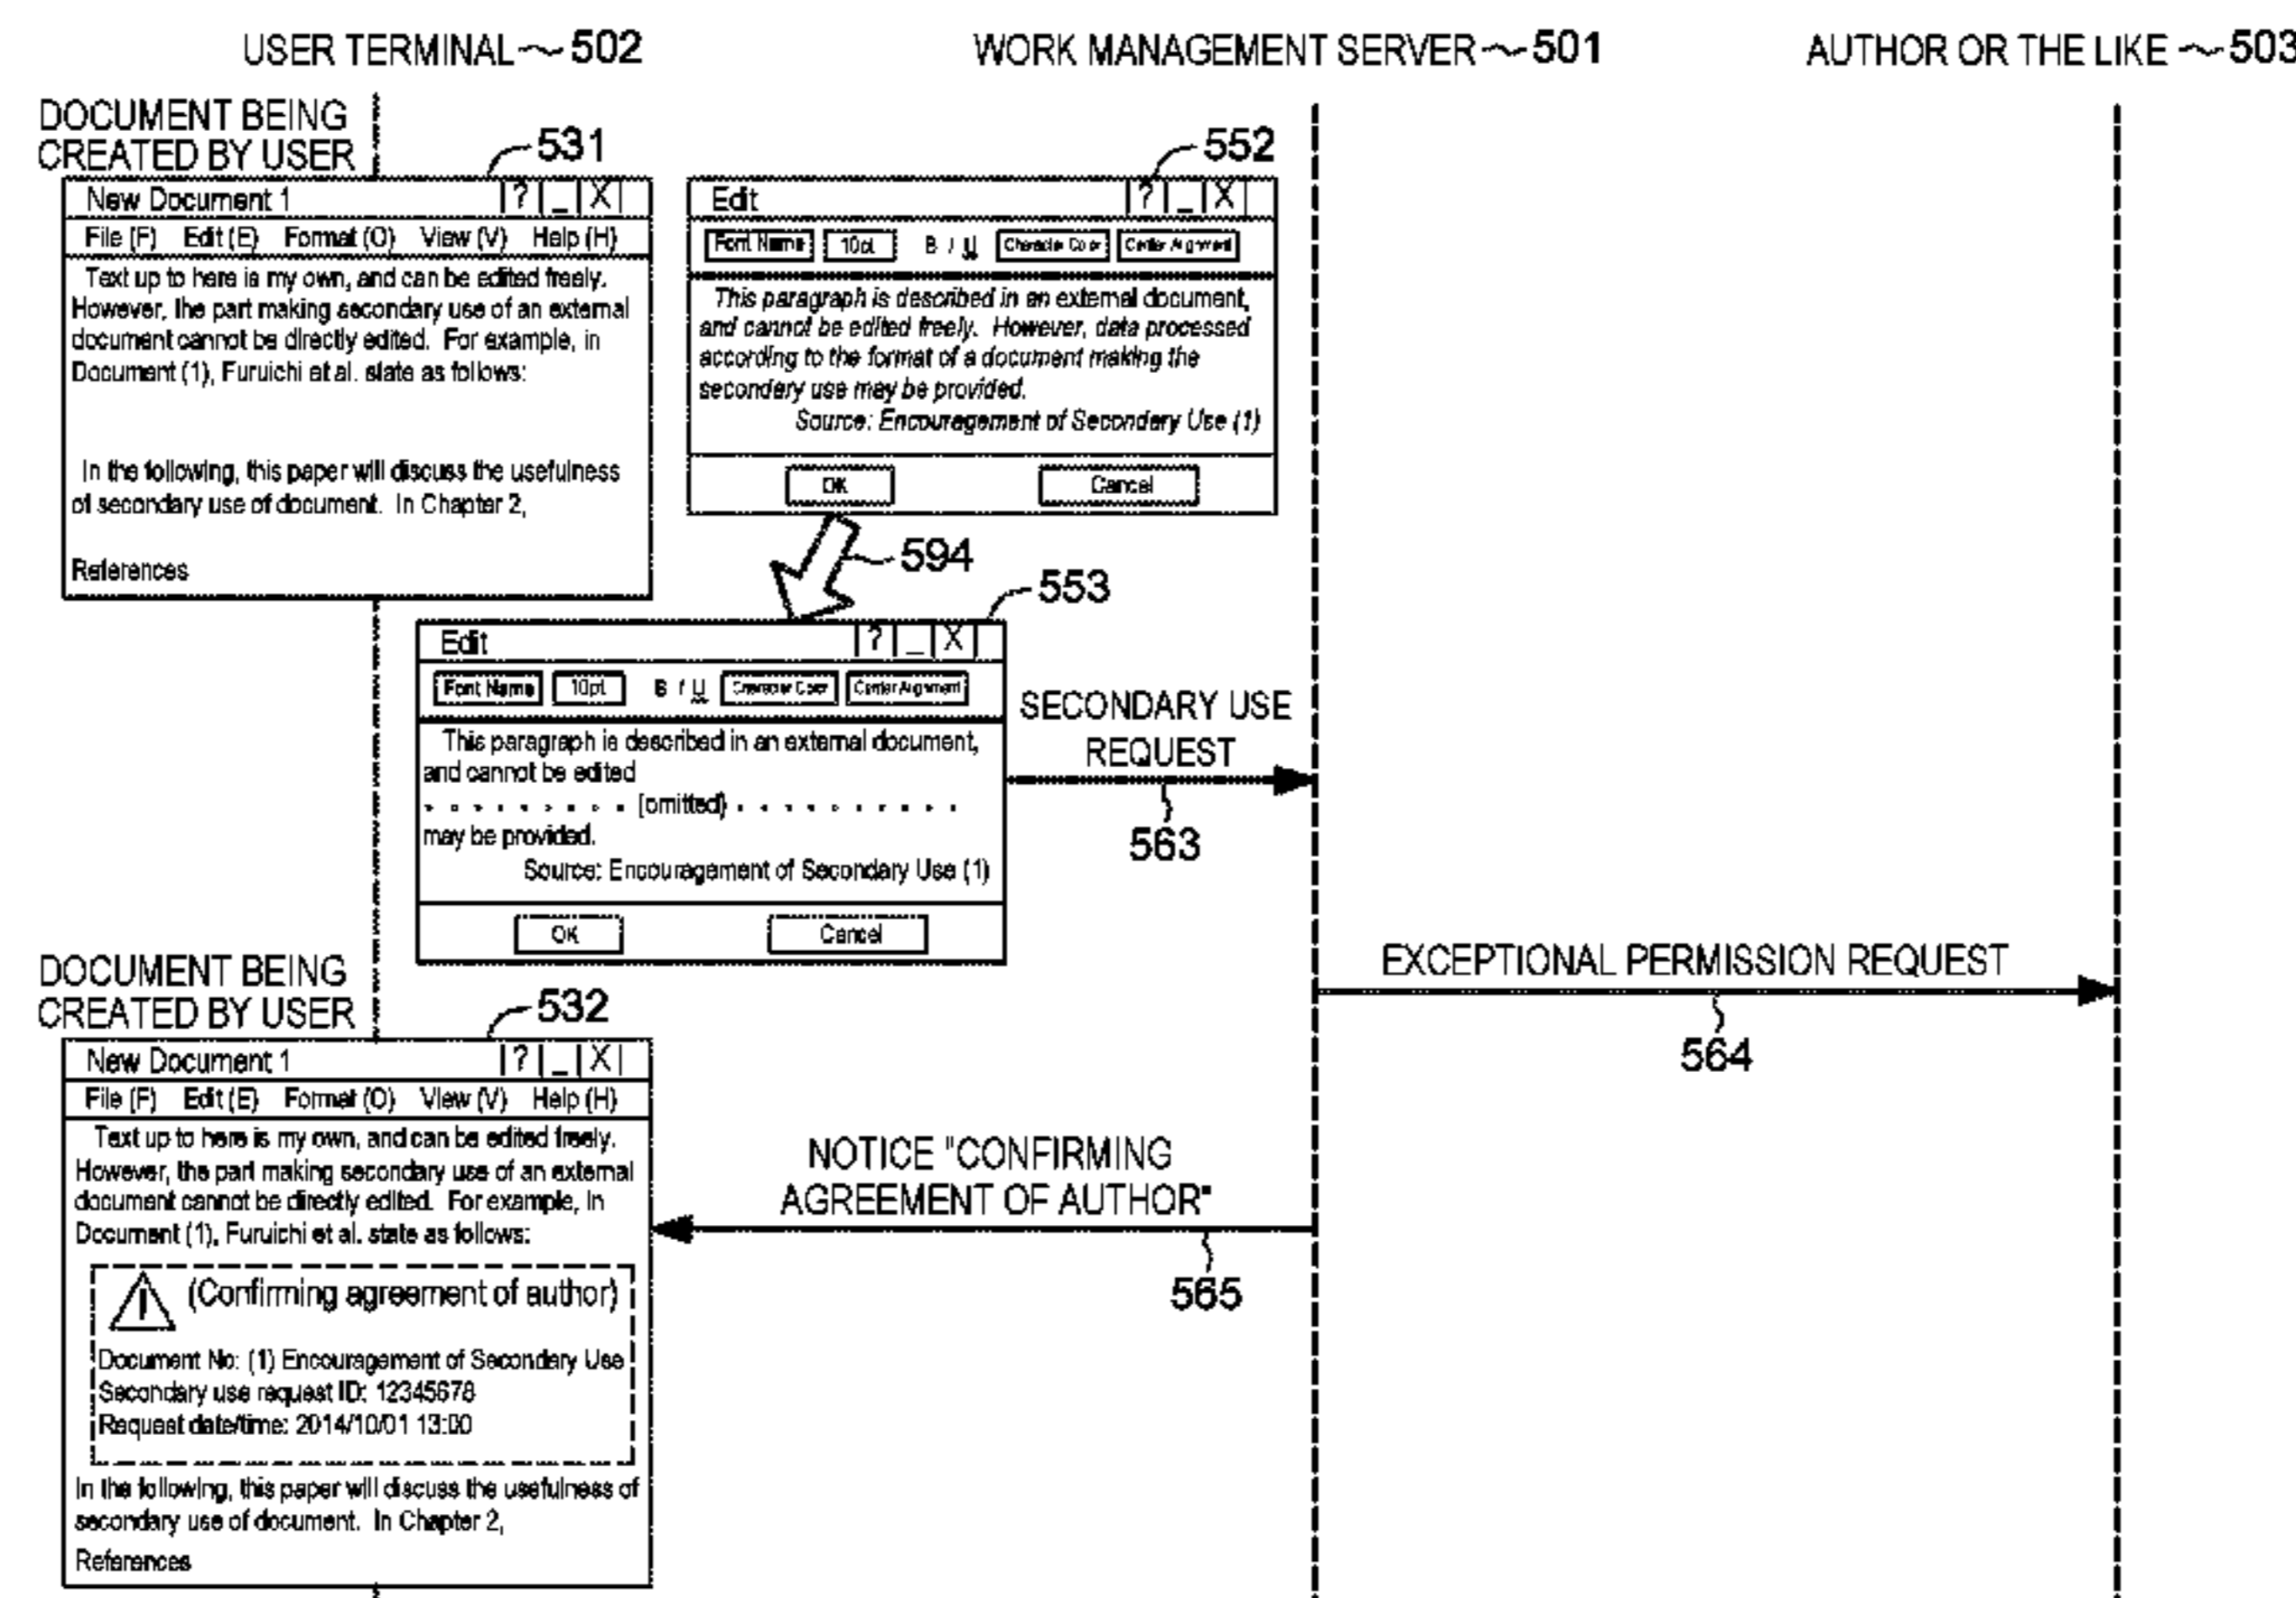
USER TERMINAL ~ 502

WORK MANAGEMENT SERVER ~ 501

AUTHOR OR THE LIKE ~ 503

DOCUMENT BEING CREATED BY USER

531

New Document 1 ? _ X

File (F) Edit (E) Format (O) View (V) Help (H)

Text up to here is my own, and can be edited freely. However, the part making secondary use of an external document cannot be directly edited. For example, in Document (1), Furuichi et al. state as follows:

In the following, this paper will discuss the usefulness of secondary use of document. In Chapter 2,

References

552

Edit ? _ X

Font Name 10pt B I U Character Color Center Alignment

This paragraph is described in an external document, and cannot be edited freely. However, data processed according to the format of a document making the secondary use may be provided.

Source: Encouragement of Secondary Use (1)

OK Cancel

594

553

Edit ? _ X

Font Name 10pt B I U Character Color Center Alignment

This paragraph is described in an external document, and cannot be edited

. . . . . . . . . . [omitted] . . . . . . . . . .

may be provided.

Source: Encouragement of Secondary Use (1)

OK Cancel

SECONDARY USE REQUEST

563

EXCEPTIONAL PERMISSION REQUEST

564

DOCUMENT BEING CREATED BY USER

532

New Document 1 ? _ X

File (F) Edit (E) Format (O) View (V) Help (H)

Text up to here is my own, and can be edited freely. However, the part making secondary use of an external document cannot be directly edited. For example, In Document (1), Furuichi et al. state as follows:

(Confirming agreement of author)

Document No: (1) Encouragement of Secondary Use
Secondary use request ID: 12345678
Request date/time: 2014/10/01 13:00

In the following, this paper will discuss the usefulness of secondary use of document. In Chapter 2,

References

NOTICE "CONFIRMING AGREEMENT OF AUTHOR"

565